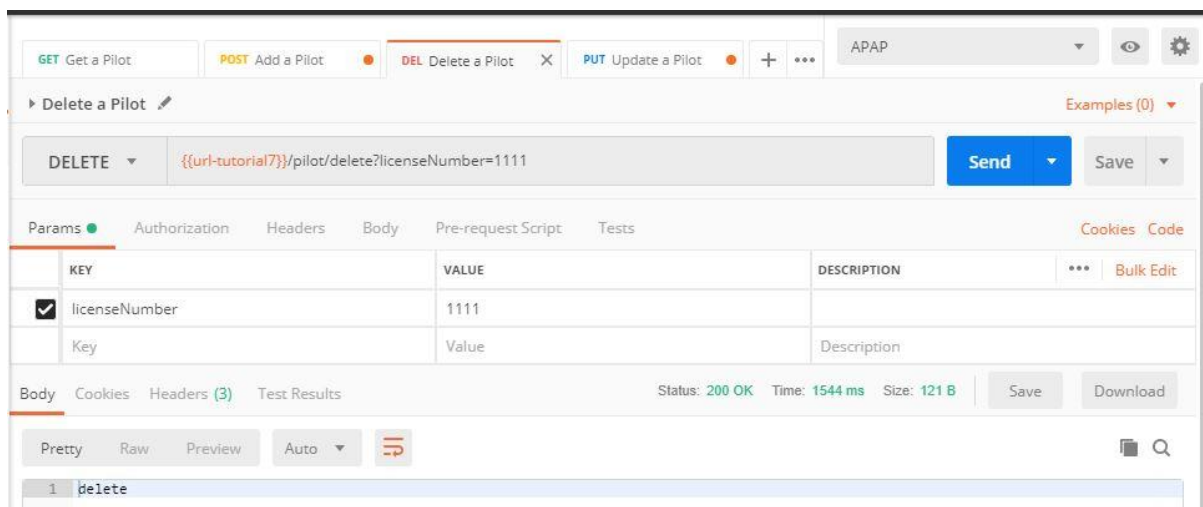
GET Get a Pilot
POST Add a Pilot
DEL Delete a Pilot ×
PUT Update a Pilot
+ •••
APAP

▸ Delete a Pilot
Examples (0) ▾

DELETE ▾
{{url-tutorial7}}/pilot/delete?licenseNumber=1111
Send ▾
Save ▾

Params ● Authorization Headers Body Pre-request Script Tests
Cookies Code

| | KEY | VALUE | DESCRIPTION | ••• Bulk Edit |
|---|---|---|---|---|
| ☑ | licenseNumber | 1111 | | |
| | Key | Value | Description | |

Body Cookies Headers (3) Test Results
Status: 200 OK Time: 1544 ms Size: 121 B
Save Download

Pretty Raw Preview Auto ▾

1 delete